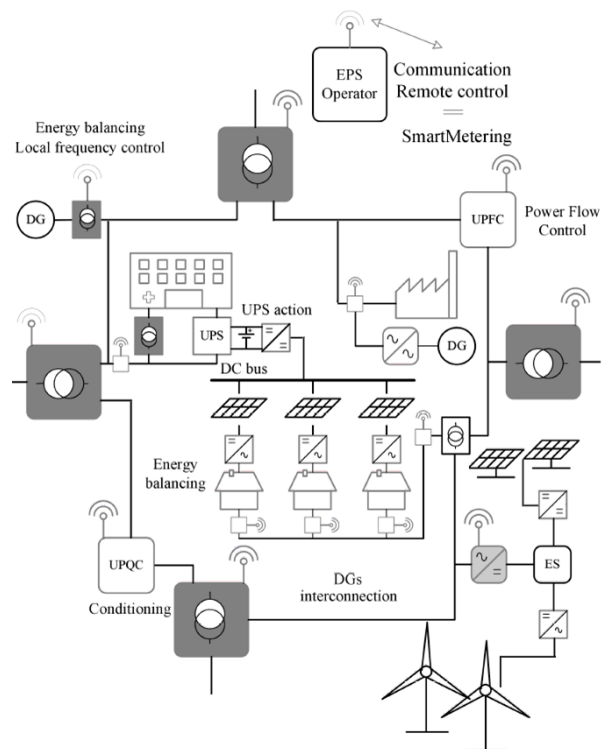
EPS Operator

Communication
Remote control
=
SmartMetering

Energy balancing
Local frequency control

DG

UPFC

Power Flow
Control

UPS action

UPS

DG

DC bus

Energy
balancing

UPQC

Conditioning

DGs
interconnection

ES